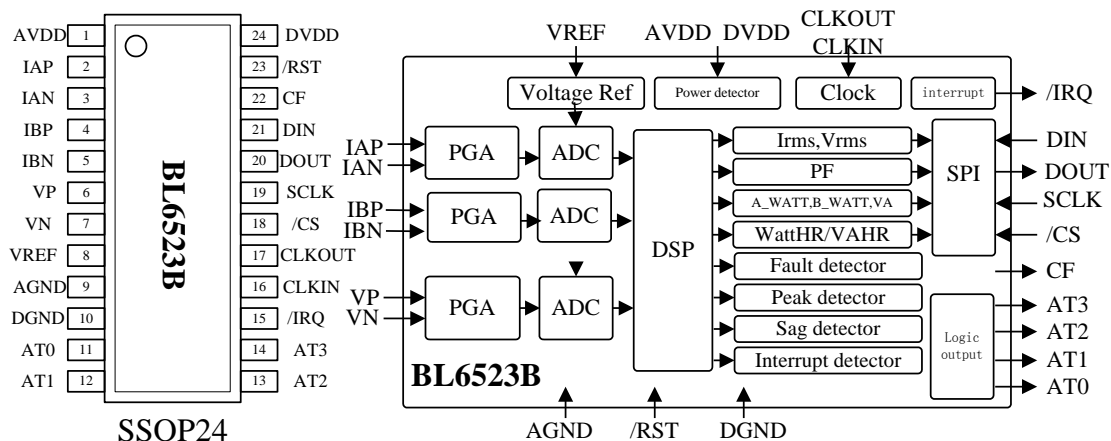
AVDD 1
IAP 2
IAN 3
IBP 4
IBN 5
VP 6
VN 7
VREF 8
AGND 9
DGND 10
AT0 11
AT1 12

BL6523B

24 DVDD
23 /RST
22 CF
21 DIN
20 DOUT
19 SCLK
18 /CS
17 CLKOUT
16 CLKIN
15 /IRQ
14 AT3
13 AT2

SSOP24

VREF
AVDD DVDD
CLKOUT
CLKIN

Voltage Ref
Power detector
Clock
interrupt
/IRQ

IAP
IAN
PGA
ADC
IBP
IBN
PGA
ADC
VP
VN
PGA
ADC

DSP

Irms,Vrms
PF
A_WATT,B_WATT,VA
WattHR/VAHR
Fault detector
Peak detector
Sag detector
Interrupt detector

SPI
DIN
DOUT
SCLK
/CS
CF

Logic output
AT3
AT2
AT1
AT0

BL6523B

AGND
/RST
DGND